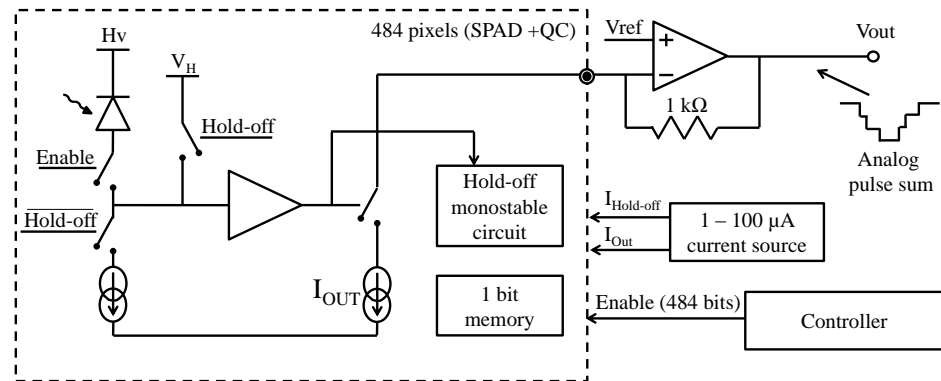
484 pixels (SPAD +QC)

Hv

$V_H$

Hold-off

Enable

$\overline{\text{Hold-off}}$

Hold-off monostable circuit

$I_{OUT}$

1 bit memory

Vref

+

−

1 kΩ

Vout

Analog pulse sum

$I_{Hold\text{-}off}$

$I_{Out}$

1 – 100 μA current source

Enable (484 bits)

Controller